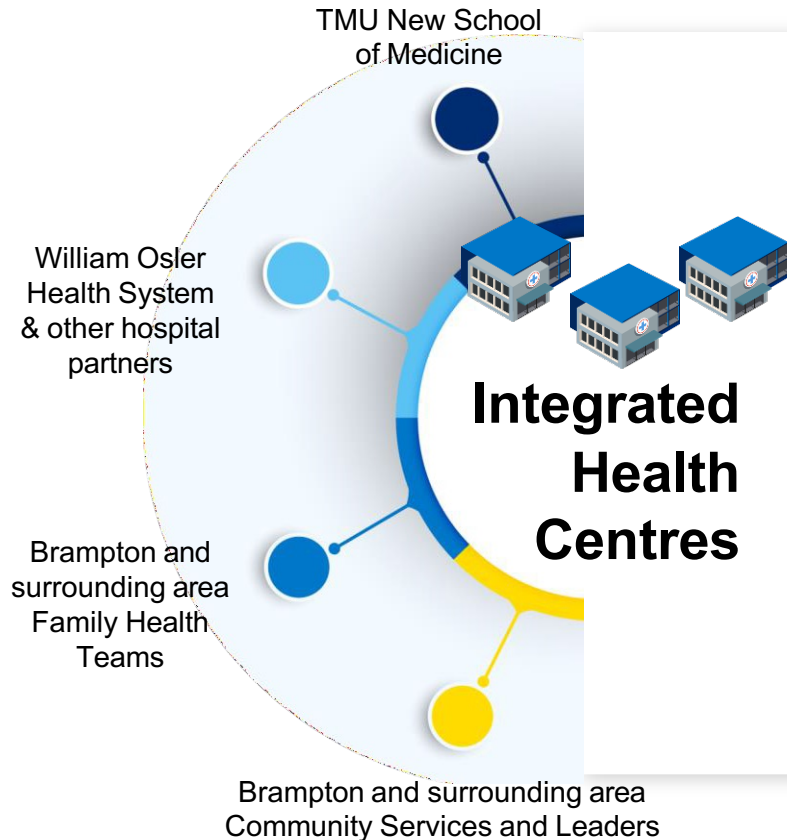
TMU New School of Medicine

William Osler Health System & other hospital partners

Integrated Health Centres

Brampton and surrounding area Family Health Teams

Brampton and surrounding area Community Services and Leaders